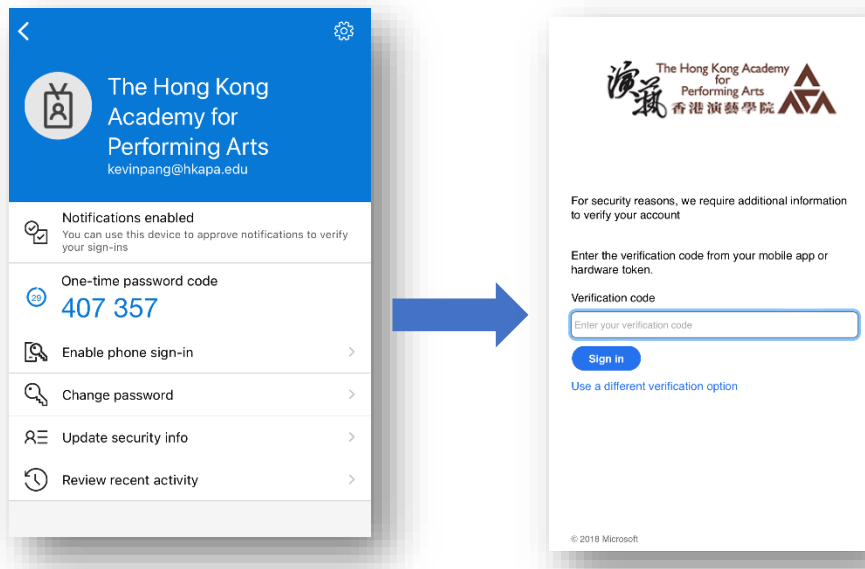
The Hong Kong Academy for Performing Arts
kevinpang@hkapa.edu

Notifications enabled
You can use this device to approve notifications to verify your sign-ins

One-time password code
29
407 357

Enable phone sign-in

Change password

Update security info

Review recent activity

演藝 The Hong Kong Academy for Performing Arts 香港演藝學院

For security reasons, we require additional information to verify your account

Enter the verification code from your mobile app or hardware token.

Verification code

Enter your verification code

Sign in

Use a different verification option

© 2018 Microsoft